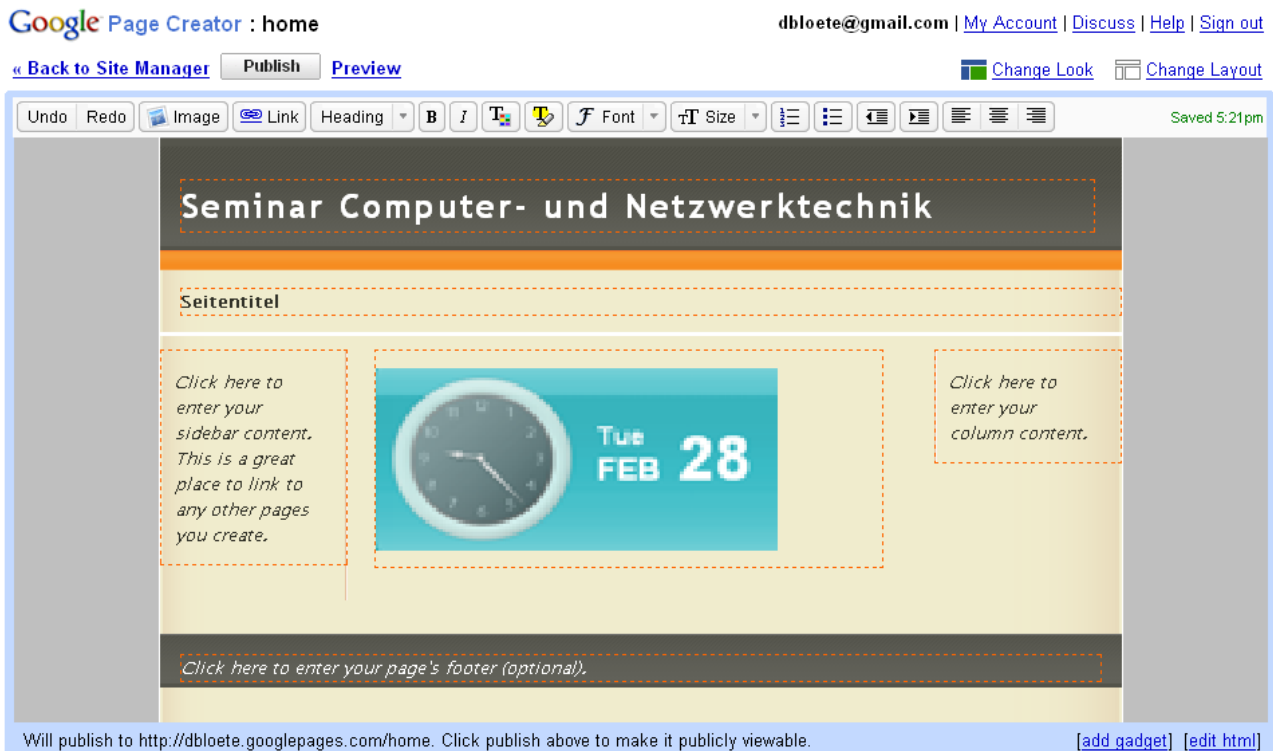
Google Page Creator : home

dbloete@gmail.com | My Account | Discuss | Help | Sign out

« Back to Site Manager Publish Preview

Change Look Change Layout

Undo Redo Image Link Heading B I Font Size

Saved 5:21pm

Seminar Computer- und Netzwerktechnik

Seitentitel

Click here to enter your sidebar content. This is a great place to link to any other pages you create.

Tue FEB 28

Click here to enter your column content.

Click here to enter your page's footer (optional).

Will publish to http://dbloete.googlepages.com/home. Click publish above to make it publicly viewable.

[add gadget] [edit html]